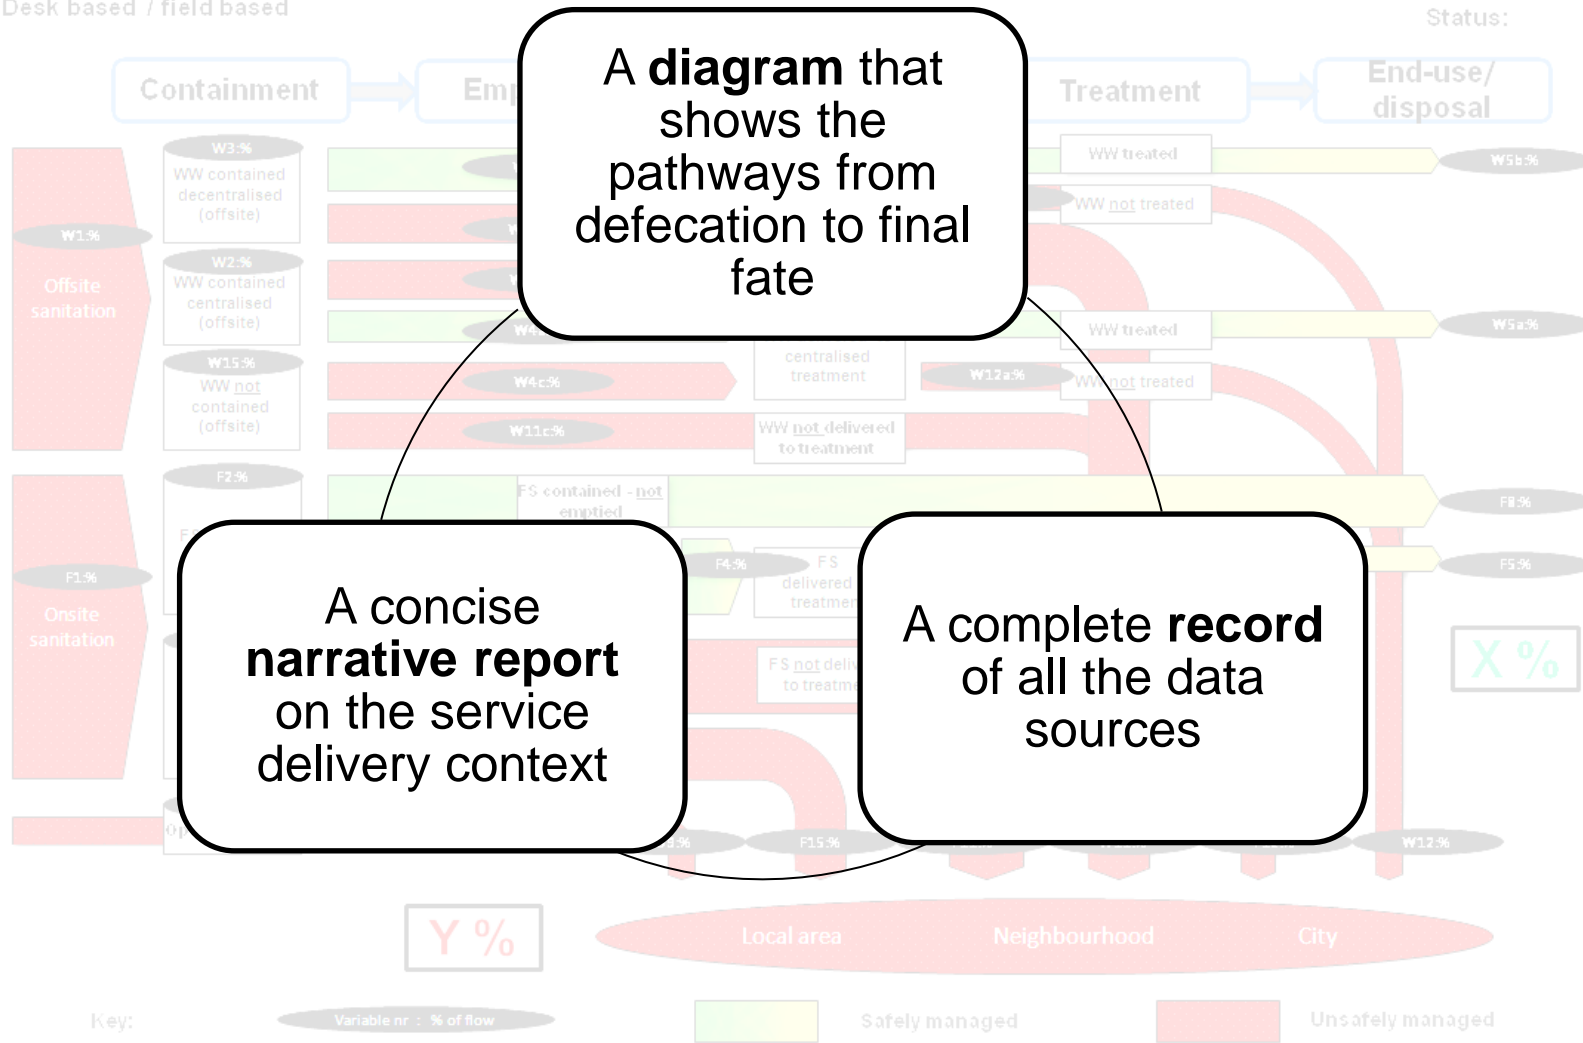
Desk based / field based

Status:

Containment

Emp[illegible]

Treatment

End-use/ disposal

A **diagram** that shows the pathways from defecation to final fate

A concise **narrative report** on the service delivery context

A complete **record** of all the data sources

W3:%
WW contained decentralised (offsite)

W1:%
Offsite sanitation

W2:%
WW contained centralised (offsite)

W15:%
WW not contained (offsite)

W4c:%

W11c:%

WW treated

WW not treated

W5b:%

WW treated

W5a:%

centralised treatment

W12a:%

WW not treated

WW not delivered to treatment

F2:%

FS contained - not emptied

F8:%

F1:%
Onsite sanitation

F4:%

FS delivered treatmen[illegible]

F5:%

FS not deli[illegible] to treatm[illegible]

X %

F15:%

W12:%

Y %

Local area

Neighbourhood

City

Key:

Variable nr : % of flow

Safely managed

Unsafely managed